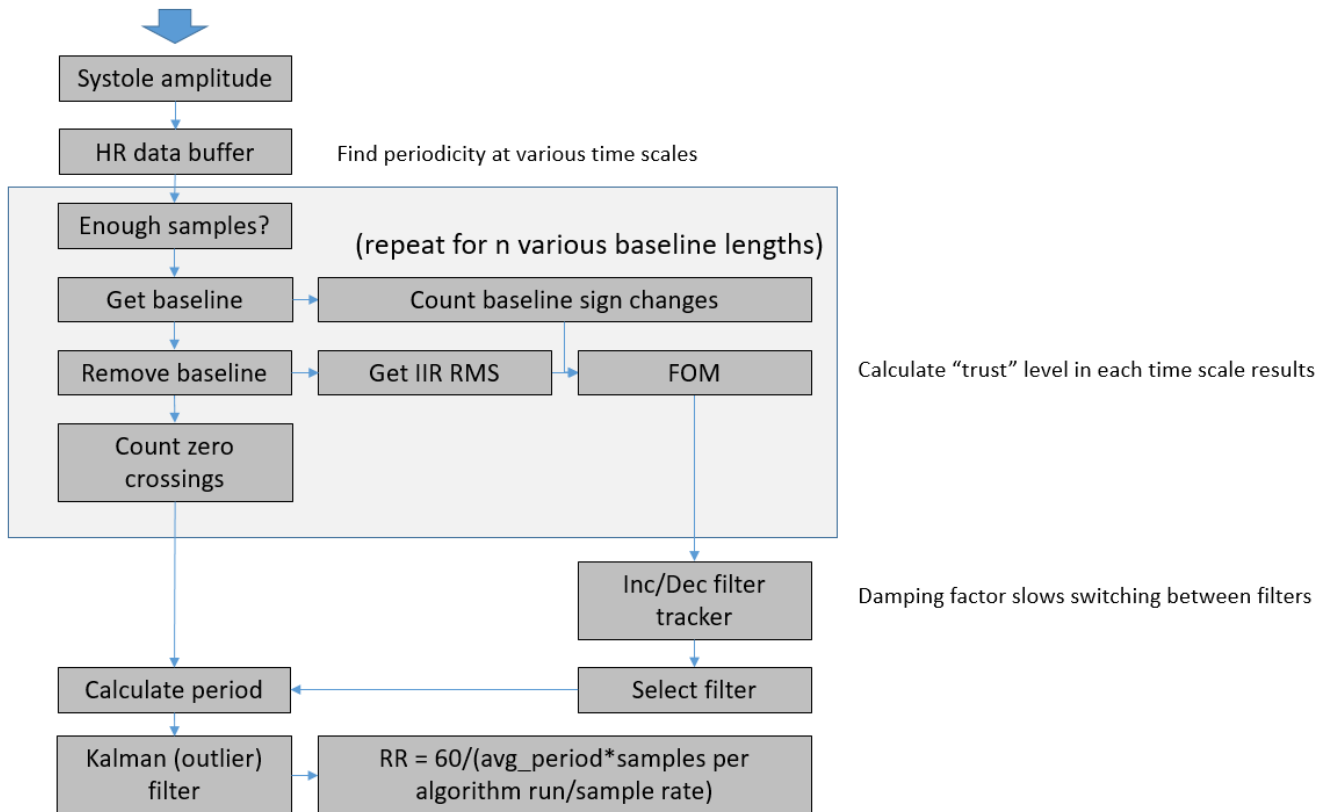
Systole amplitude

HR data buffer

Find periodicity at various time scales

Enough samples?

(repeat for n various baseline lengths)

Get baseline

Count baseline sign changes

Remove baseline

Get IIR RMS

FOM

Calculate "trust" level in each time scale results

Count zero crossings

Inc/Dec filter tracker

Damping factor slows switching between filters

Calculate period

Select filter

Kalman (outlier) filter

RR = 60/(avg_period*samples per algorithm run/sample rate)